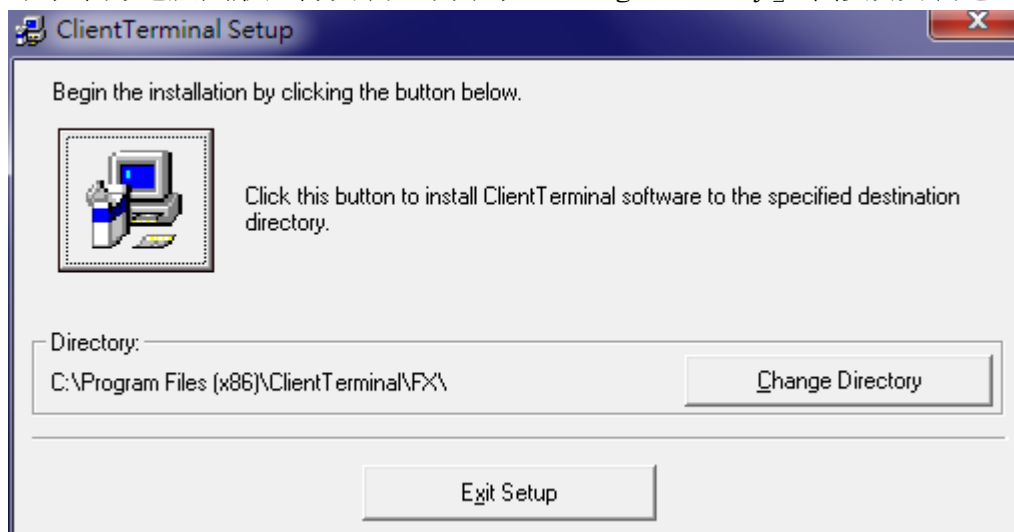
ClientTerminal Setup

Begin the installation by clicking the button below.

Click this button to install ClientTerminal software to the specified destination directory.

Directory:

C:\Program Files (x86)\ClientTerminal\FX\

Change Directory

Exit Setup